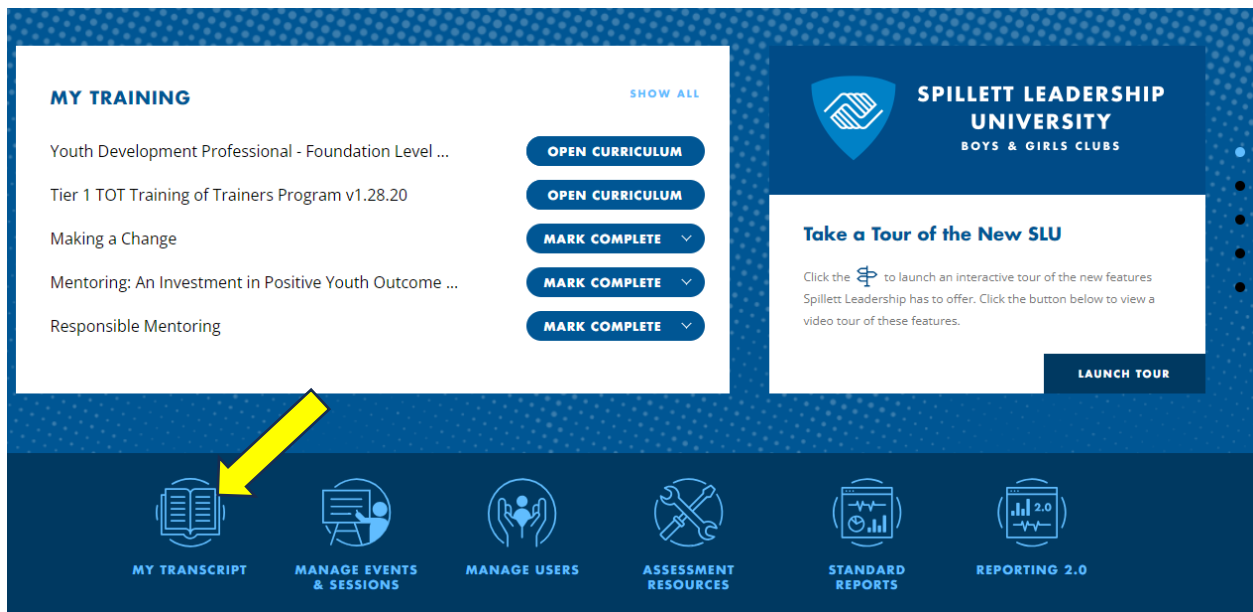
MY TRAINING

SHOW ALL

Youth Development Professional - Foundation Level ...
OPEN CURRICULUM

Tier 1 TOT Training of Trainers Program v1.28.20
OPEN CURRICULUM

Making a Change
MARK COMPLETE

Mentoring: An Investment in Positive Youth Outcome ...
MARK COMPLETE

Responsible Mentoring
MARK COMPLETE

SPILLETT LEADERSHIP UNIVERSITY
BOYS & GIRLS CLUBS

Take a Tour of the New SLU

Click the to launch an interactive tour of the new features Spillett Leadership has to offer. Click the button below to view a video tour of these features.

LAUNCH TOUR

2.0

MY TRANSCRIPT
MANAGE EVENTS & SESSIONS
MANAGE USERS
ASSESSMENT RESOURCES
STANDARD REPORTS
REPORTING 2.0